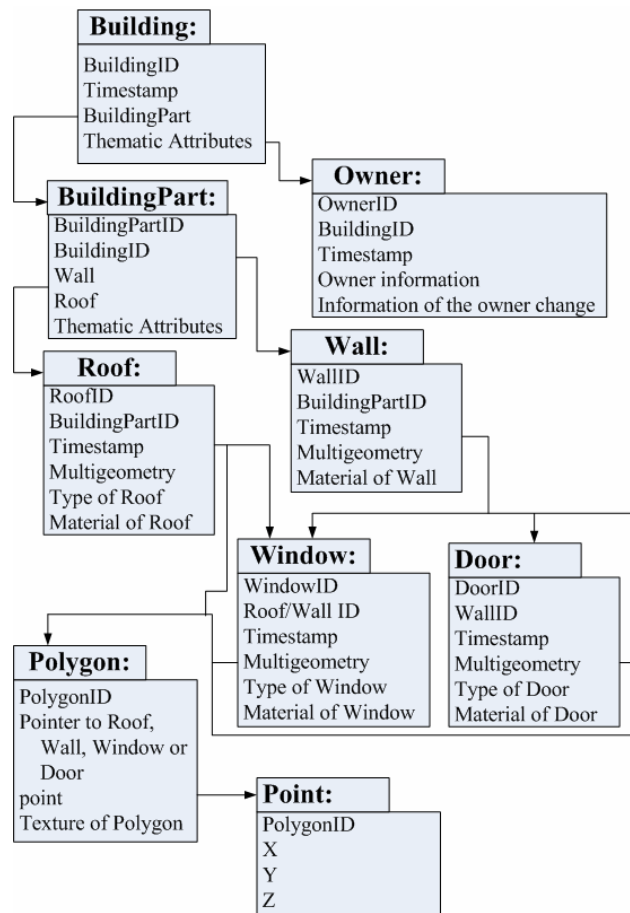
**Building:**
BuildingID
Timestamp
BuildingPart
Thematic Attributes

**Owner:**
OwnerID
BuildingID
Timestamp
Owner information
Information of the owner change

**BuildingPart:**
BuildingPartID
BuildingID
Wall
Roof
Thematic Attributes

**Wall:**
WallID
BuildingPartID
Timestamp
Multigeometry
Material of Wall

**Roof:**
RoofID
BuildingPartID
Timestamp
Multigeometry
Type of Roof
Material of Roof

**Window:**
WindowID
Roof/Wall ID
Timestamp
Multigeometry
Type of Window
Material of Window

**Door:**
DoorID
WallID
Timestamp
Multigeometry
Type of Door
Material of Door

**Polygon:**
PolygonID
Pointer to Roof, Wall, Window or Door
point
Texture of Polygon

**Point:**
PolygonID
X
Y
Z